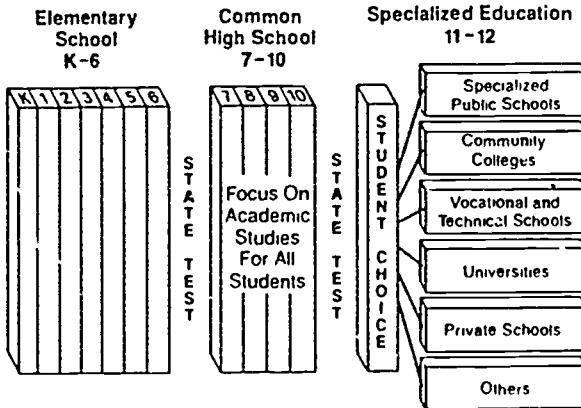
Elementary School K-6

K 1 2 3 4 5 6

STATE TEST

Common High School 7-10

7 8 9 10

Focus On Academic Studies For All Students

STATE TEST

Specialized Education 11-12

STUDENT CHOICE

Specialized Public Schools

Community Colleges

Vocational and Technical Schools

Universities

Private Schools

Others